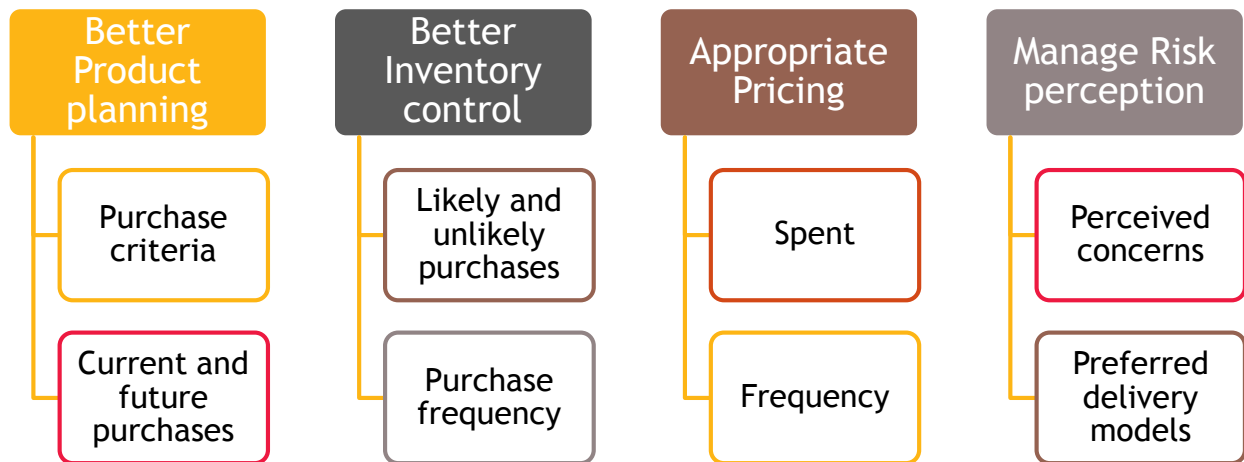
Better Product planning

Purchase criteria

Current and future purchases

Better Inventory control

Likely and unlikely purchases

Purchase frequency

Appropriate Pricing

Spent

Frequency

Manage Risk perception

Perceived concerns

Preferred delivery models